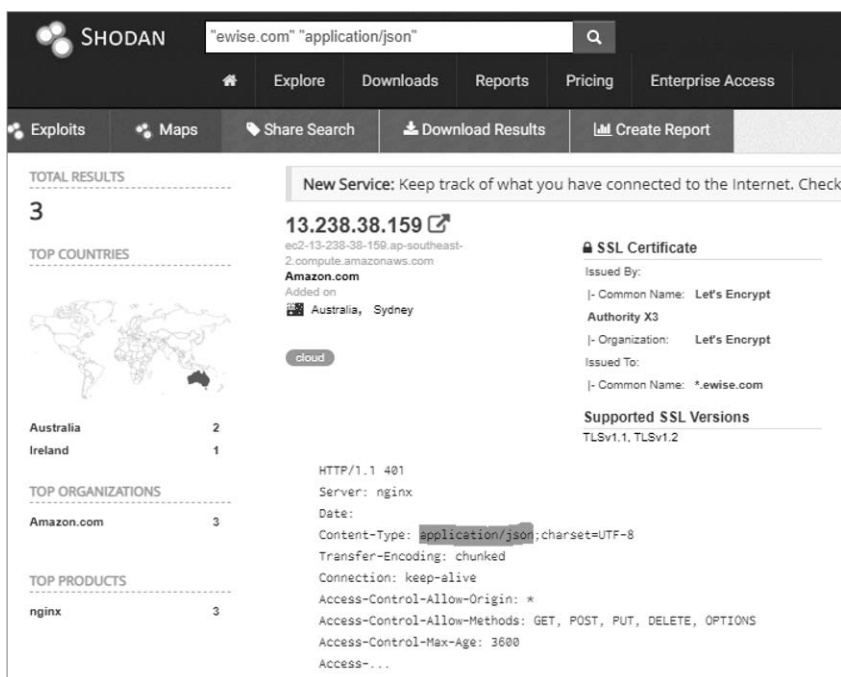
SHODAN "ewise.com" "application/json"

Explore Downloads Reports Pricing Enterprise Access

Exploits Maps Share Search Download Results Create Report

TOTAL RESULTS
3

TOP COUNTRIES

Australia 2
Ireland 1

TOP ORGANIZATIONS
Amazon.com 3

TOP PRODUCTS
nginx 3

New Service: Keep track of what you have connected to the Internet. Check

13.238.38.159
ec2-13-238-38-159.ap-southeast-2.compute.amazonaws.com
Amazon.com
Added on
Australia, Sydney

cloud

SSL Certificate
Issued By:
|- Common Name: Let's Encrypt Authority X3
|- Organization: Let's Encrypt
Issued To:
|- Common Name: *.ewise.com

Supported SSL Versions
TLSv1.1, TLSv1.2

HTTP/1.1 401
Server: nginx
Date:
Content-Type: application/json;charset=UTF-8
Transfer-Encoding: chunked
Connection: keep-alive
Access-Control-Allow-Origin: *
Access-Control-Allow-Methods: GET, POST, PUT, DELETE, OPTIONS
Access-Control-Max-Age: 3600
Access-...